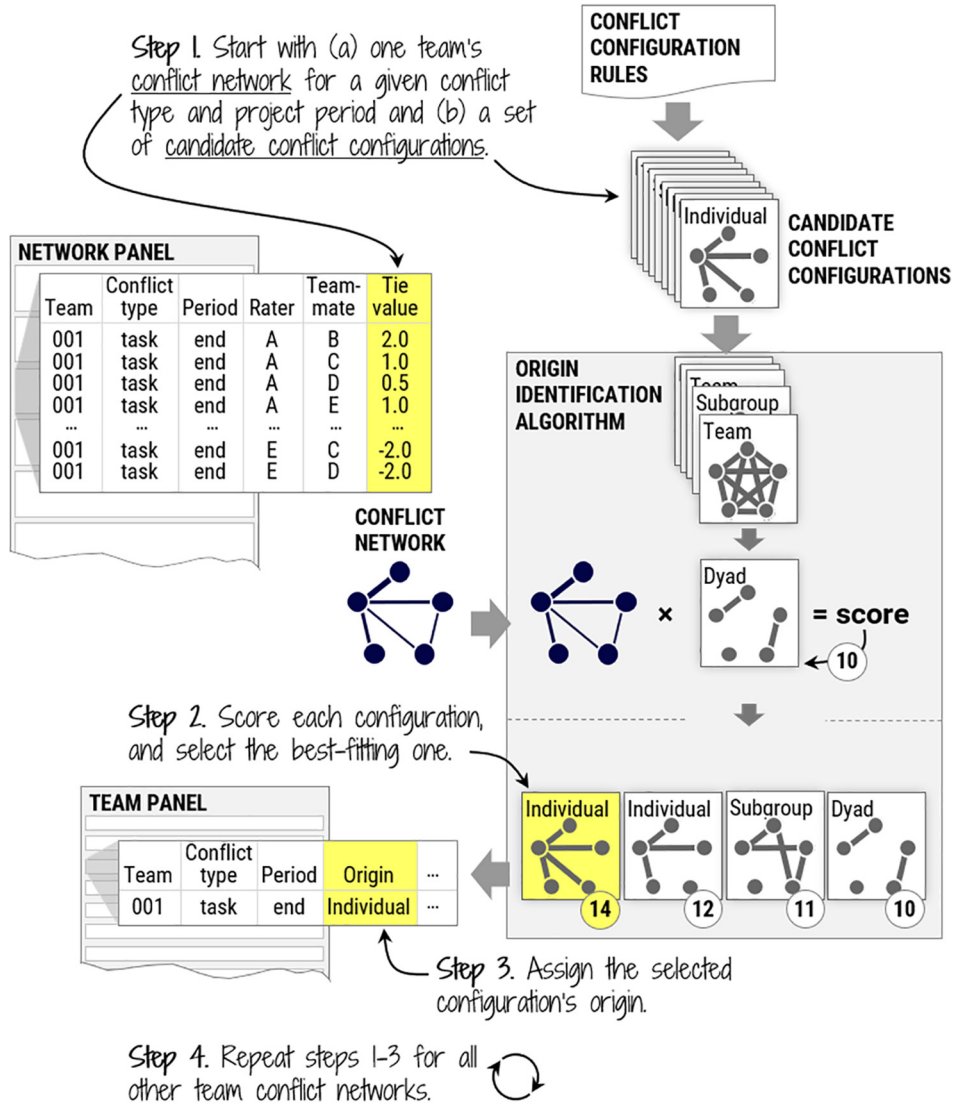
Step 1. Start with (a) one team's conflict network for a given conflict type and project period and (b) a set of candidate conflict configurations.

CONFLICT CONFIGURATION RULES

Individual

CANDIDATE CONFLICT CONFIGURATIONS

NETWORK PANEL

| Team | Conflict type | Period | Rater | Team-mate | Tie value |
|---|---|---|---|---|---|
| 001 | task | end | A | B | 2.0 |
| 001 | task | end | A | C | 1.0 |
| 001 | task | end | A | D | 0.5 |
| 001 | task | end | A | E | 1.0 |
| ... | ... | ... | ... | ... | ... |
| 001 | task | end | E | C | -2.0 |
| 001 | task | end | E | D | -2.0 |

ORIGIN IDENTIFICATION ALGORITHM

Team
Subgroup
Team

CONFLICT NETWORK

×

Dyad

= score

10

Step 2. Score each configuration, and select the best-fitting one.

TEAM PANEL

| Team | Conflict type | Period | Origin | ... |
|---|---|---|---|---|
| 001 | task | end | Individual | ... |

Individual 14
Individual 12
Subgroup 11
Dyad 10

Step 3. Assign the selected configuration's origin.

Step 4. Repeat steps 1-3 for all other team conflict networks.